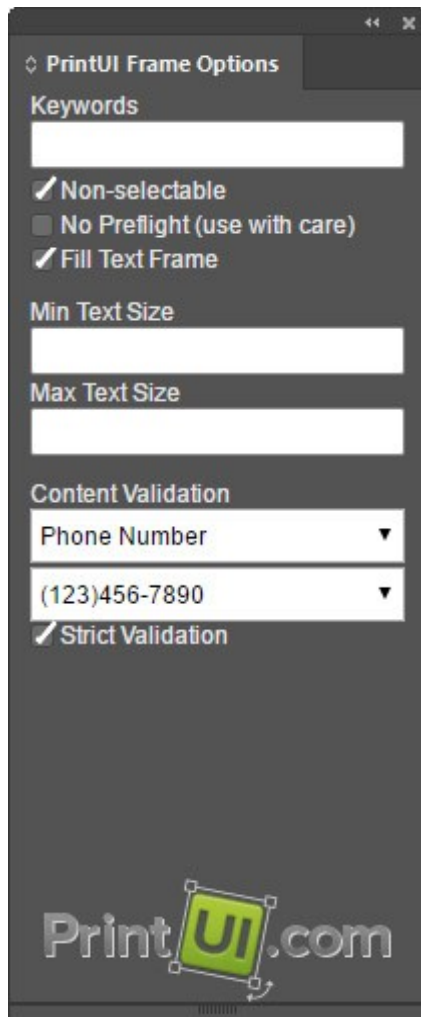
PrintUI Frame Options

Keywords

Non-selectable

No Preflight (use with care)

Fill Text Frame

Min Text Size

Max Text Size

Content Validation

Phone Number

(123)456-7890

Strict Validation

PrintUI.com